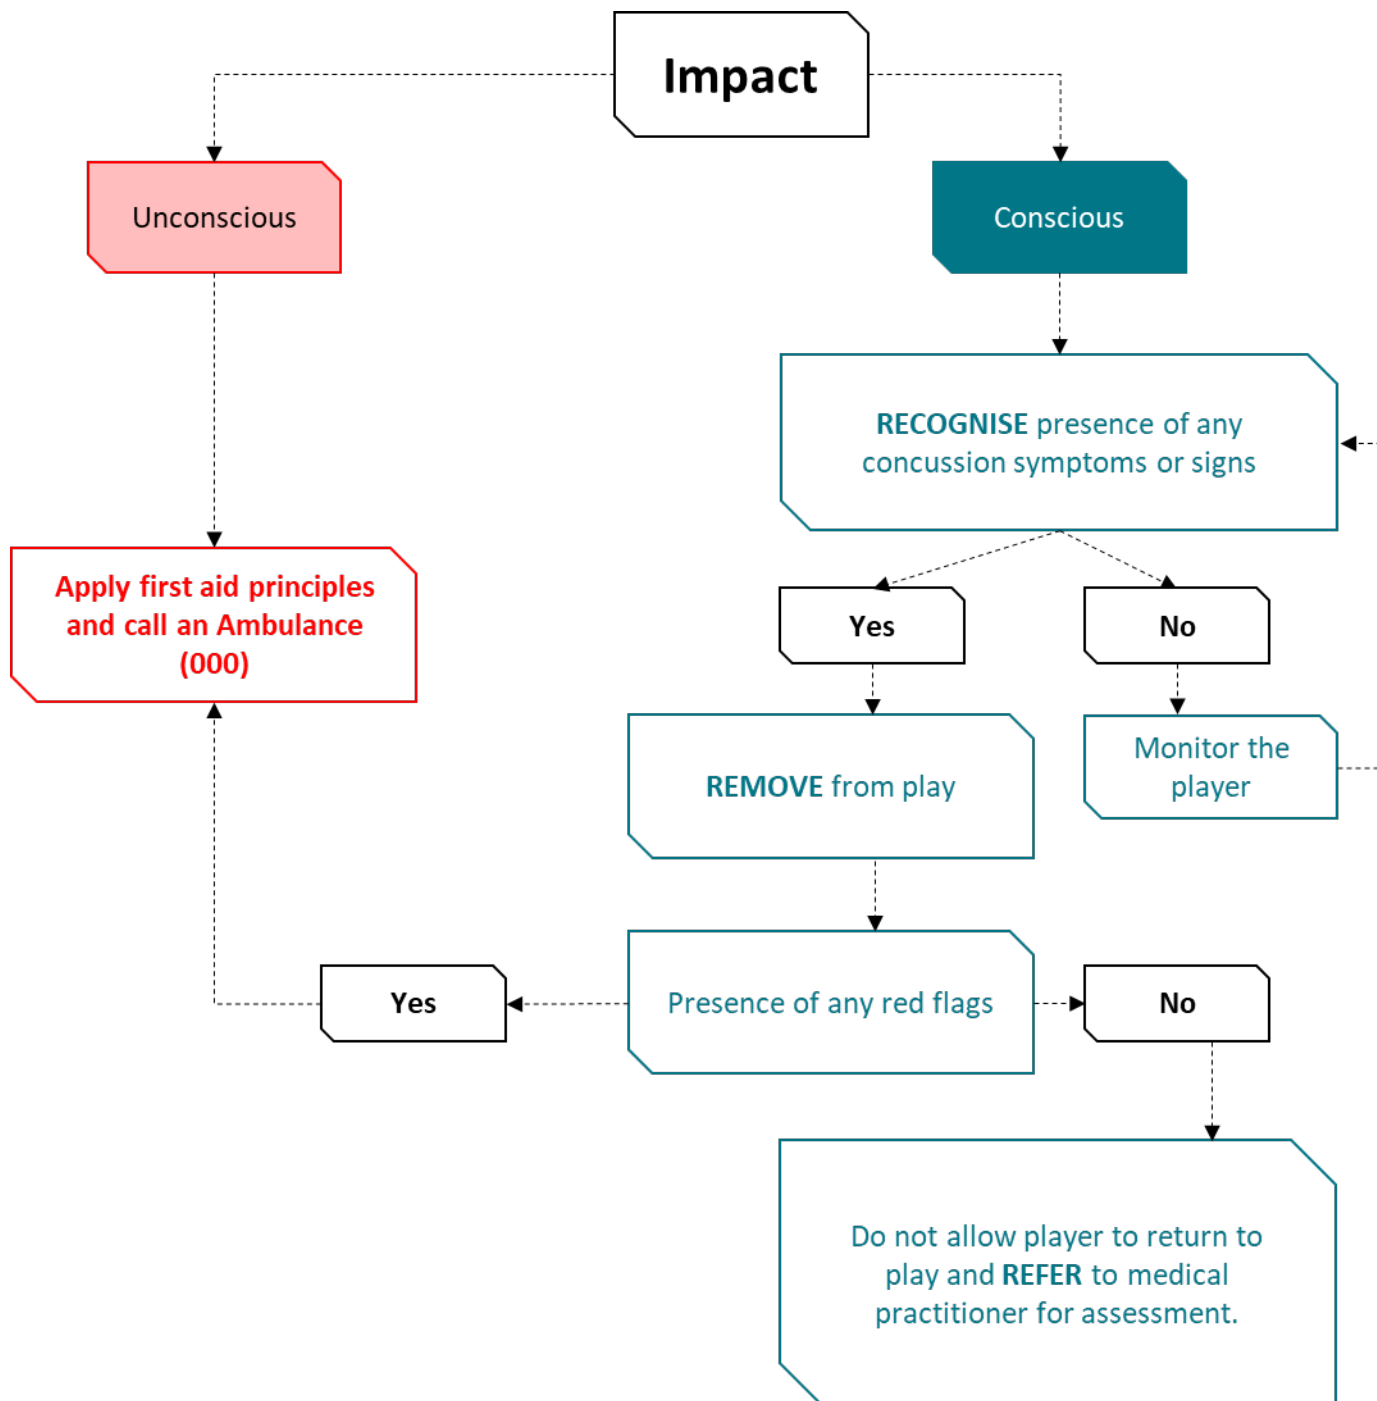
Impact

Unconscious

Conscious

RECOGNISE presence of any concussion symptoms or signs

Apply first aid principles and call an Ambulance (000)

Yes

No

REMOVE from play

Monitor the player

Yes

Presence of any red flags

No

Do not allow player to return to play and REFER to medical practitioner for assessment.